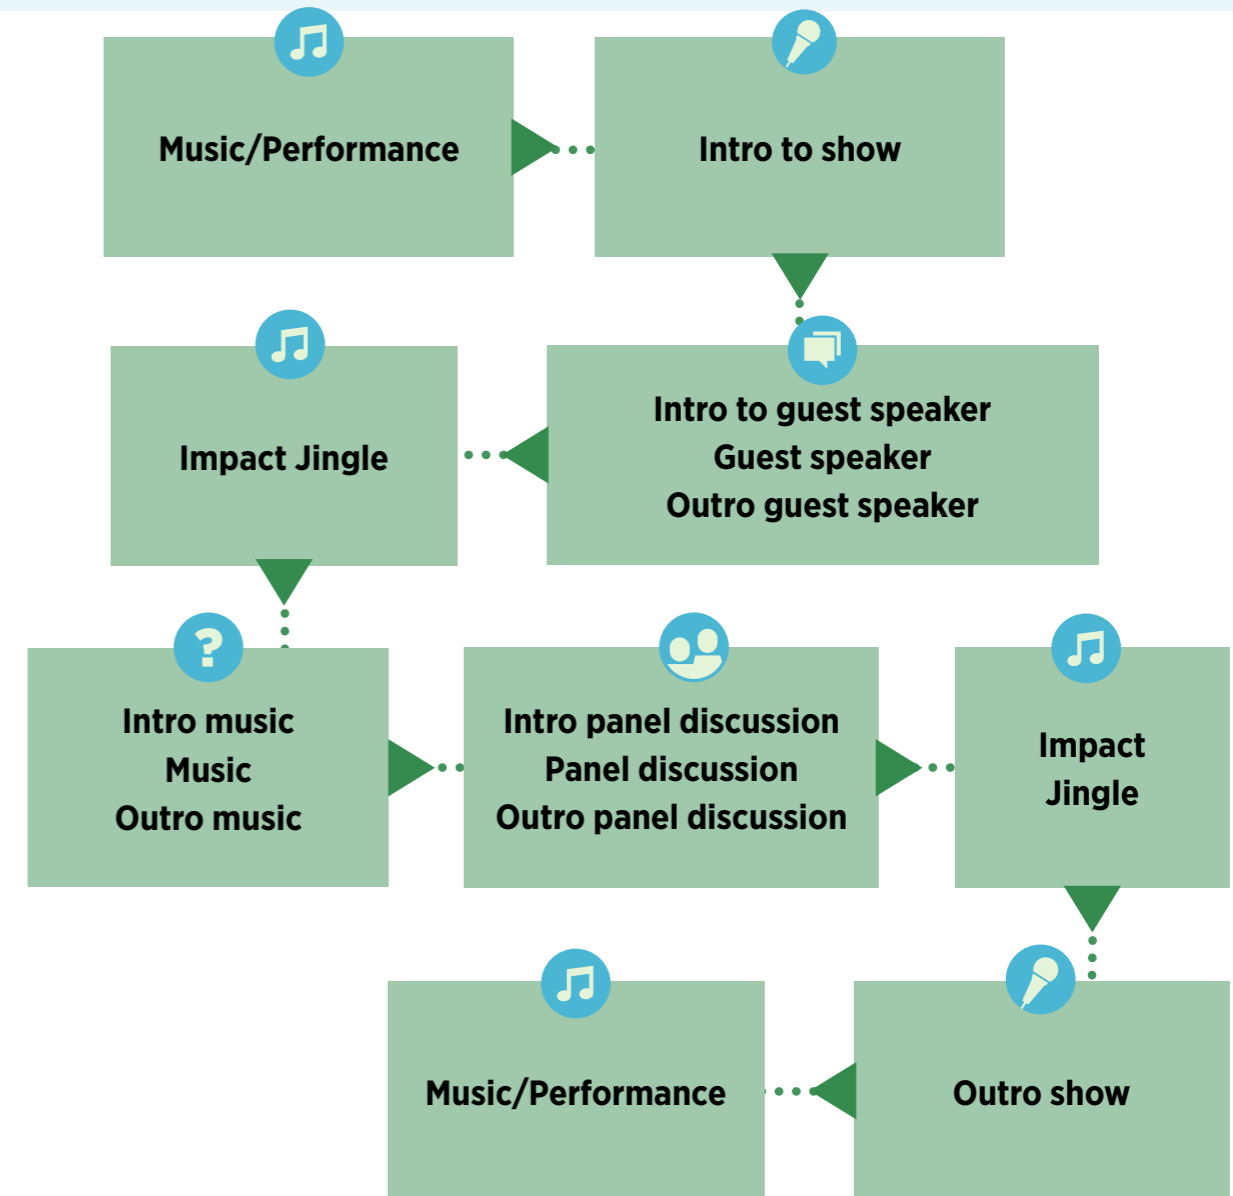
Music/Performance

Intro to show

Intro to guest speaker
Guest speaker
Outro guest speaker

Impact Jingle

Intro music
Music
Outro music

Intro panel discussion
Panel discussion
Outro panel discussion

Impact
Jingle

Outro show

Music/Performance